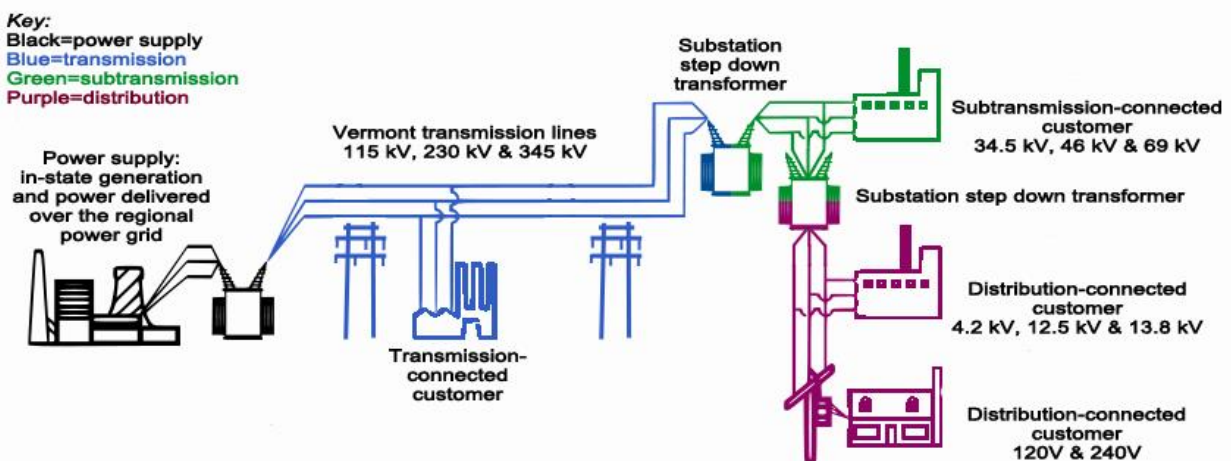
Key:
Black=power supply
Blue=transmission
Green=subtransmission
Purple=distribution

Power supply: in-state generation and power delivered over the regional power grid

Vermont transmission lines
115 kV, 230 kV & 345 kV

Transmission-connected customer

Substation step down transformer

Subtransmission-connected customer
34.5 kV, 46 kV & 69 kV

Substation step down transformer

Distribution-connected customer
4.2 kV, 12.5 kV & 13.8 kV

Distribution-connected customer
120V & 240V